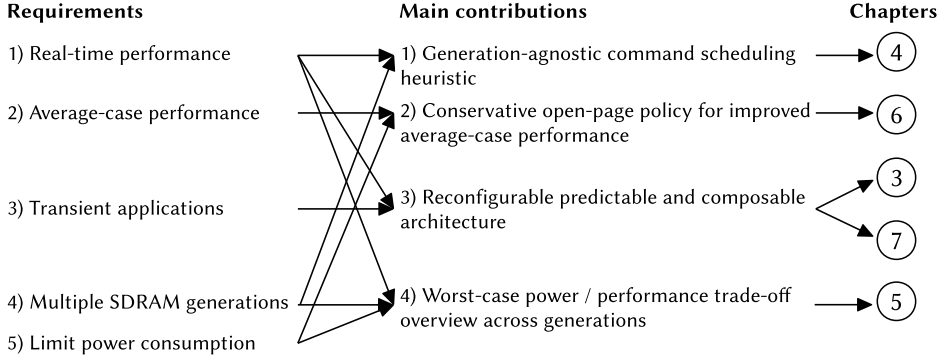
Requirements

1) Real-time performance

2) Average-case performance

3) Transient applications

4) Multiple SDRAM generations

5) Limit power consumption

Main contributions

1) Generation-agnostic command scheduling heuristic

2) Conservative open-page policy for improved average-case performance

3) Reconfigurable predictable and composable architecture

4) Worst-case power / performance trade-off overview across generations

Chapters

4

6

3

7

5